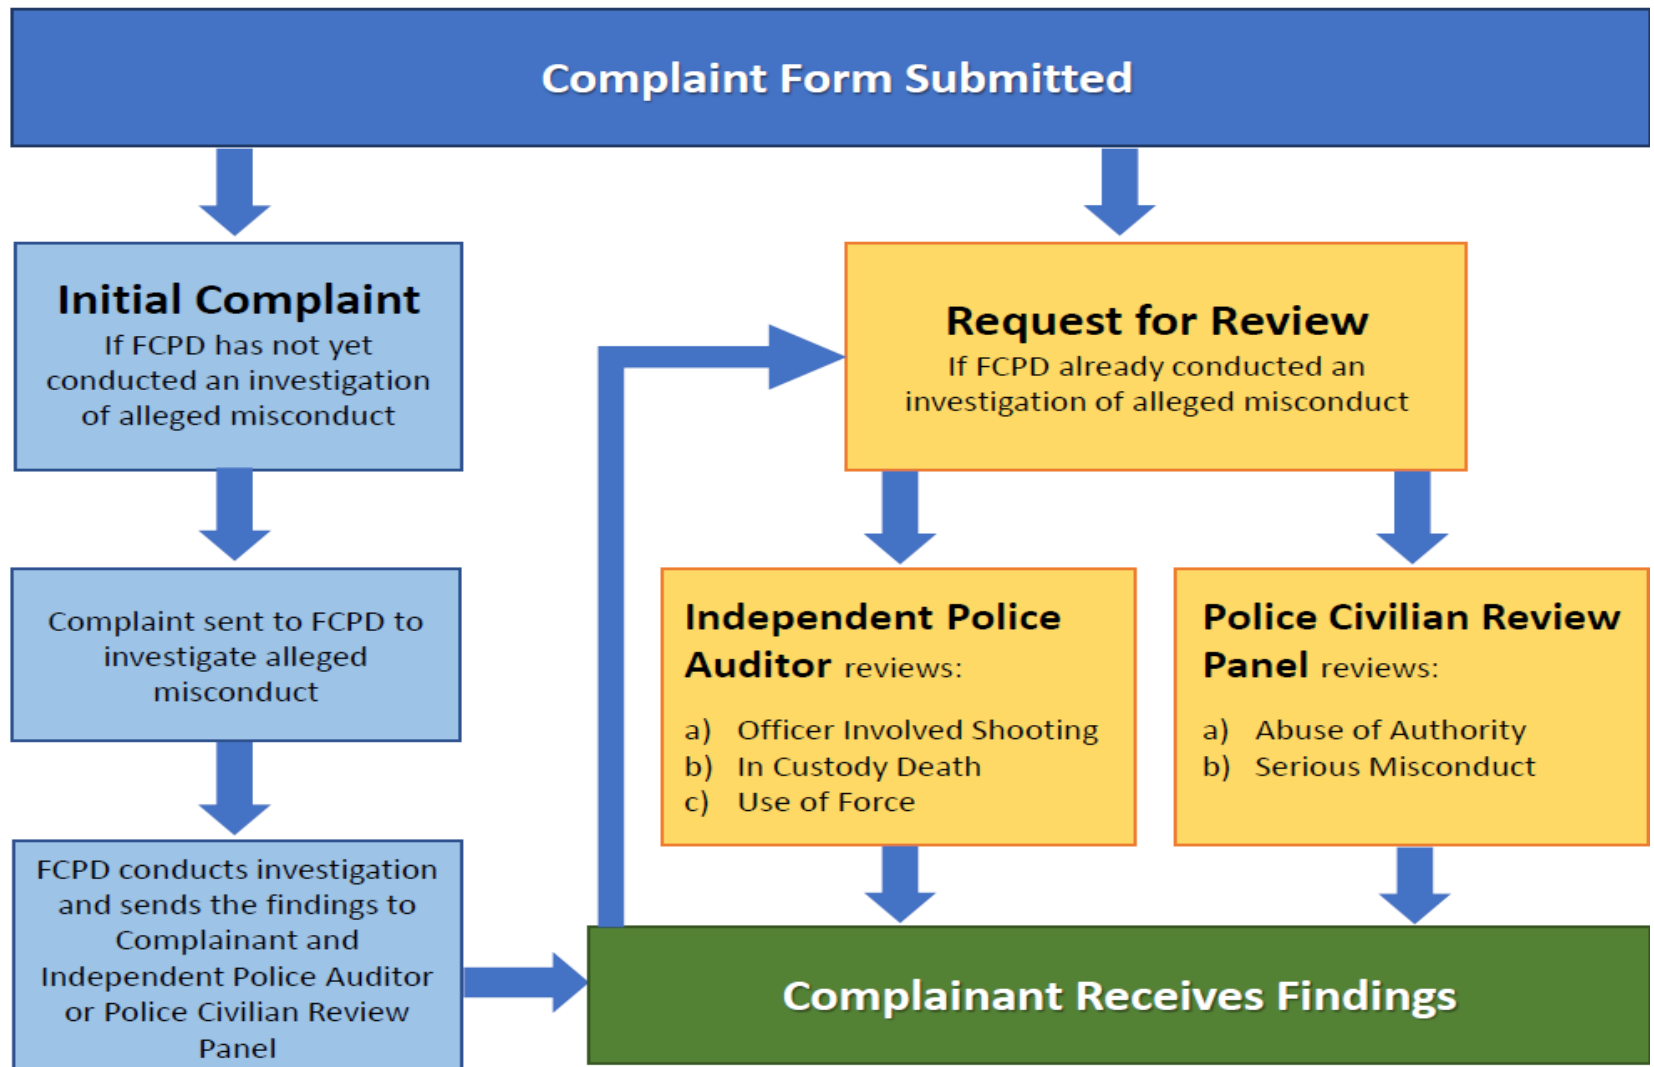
Complaint Form Submitted

Initial Complaint
If FCPD has not yet conducted an investigation of alleged misconduct

Complaint sent to FCPD to investigate alleged misconduct

FCPD conducts investigation and sends the findings to Complainant and Independent Police Auditor or Police Civilian Review Panel

Request for Review
If FCPD already conducted an investigation of alleged misconduct

Independent Police Auditor reviews:
a) Officer Involved Shooting
b) In Custody Death
c) Use of Force

Police Civilian Review Panel reviews:
a) Abuse of Authority
b) Serious Misconduct

Complainant Receives Findings